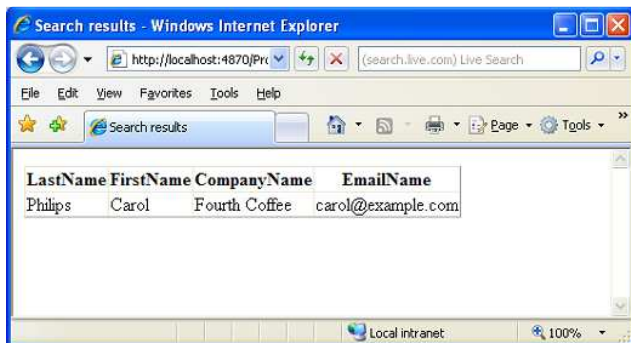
Search results - Windows Internet Explorer

http://localhost:4870/Prc

(search.live.com) Live Search

File Edit View Favorites Tools Help

Search results

Page Tools

| LastName | FirstName | CompanyName | EmailName |
|---|---|---|---|
| Philips | Carol | Fourth Coffee | carol@example.com |

Local intranet

100%